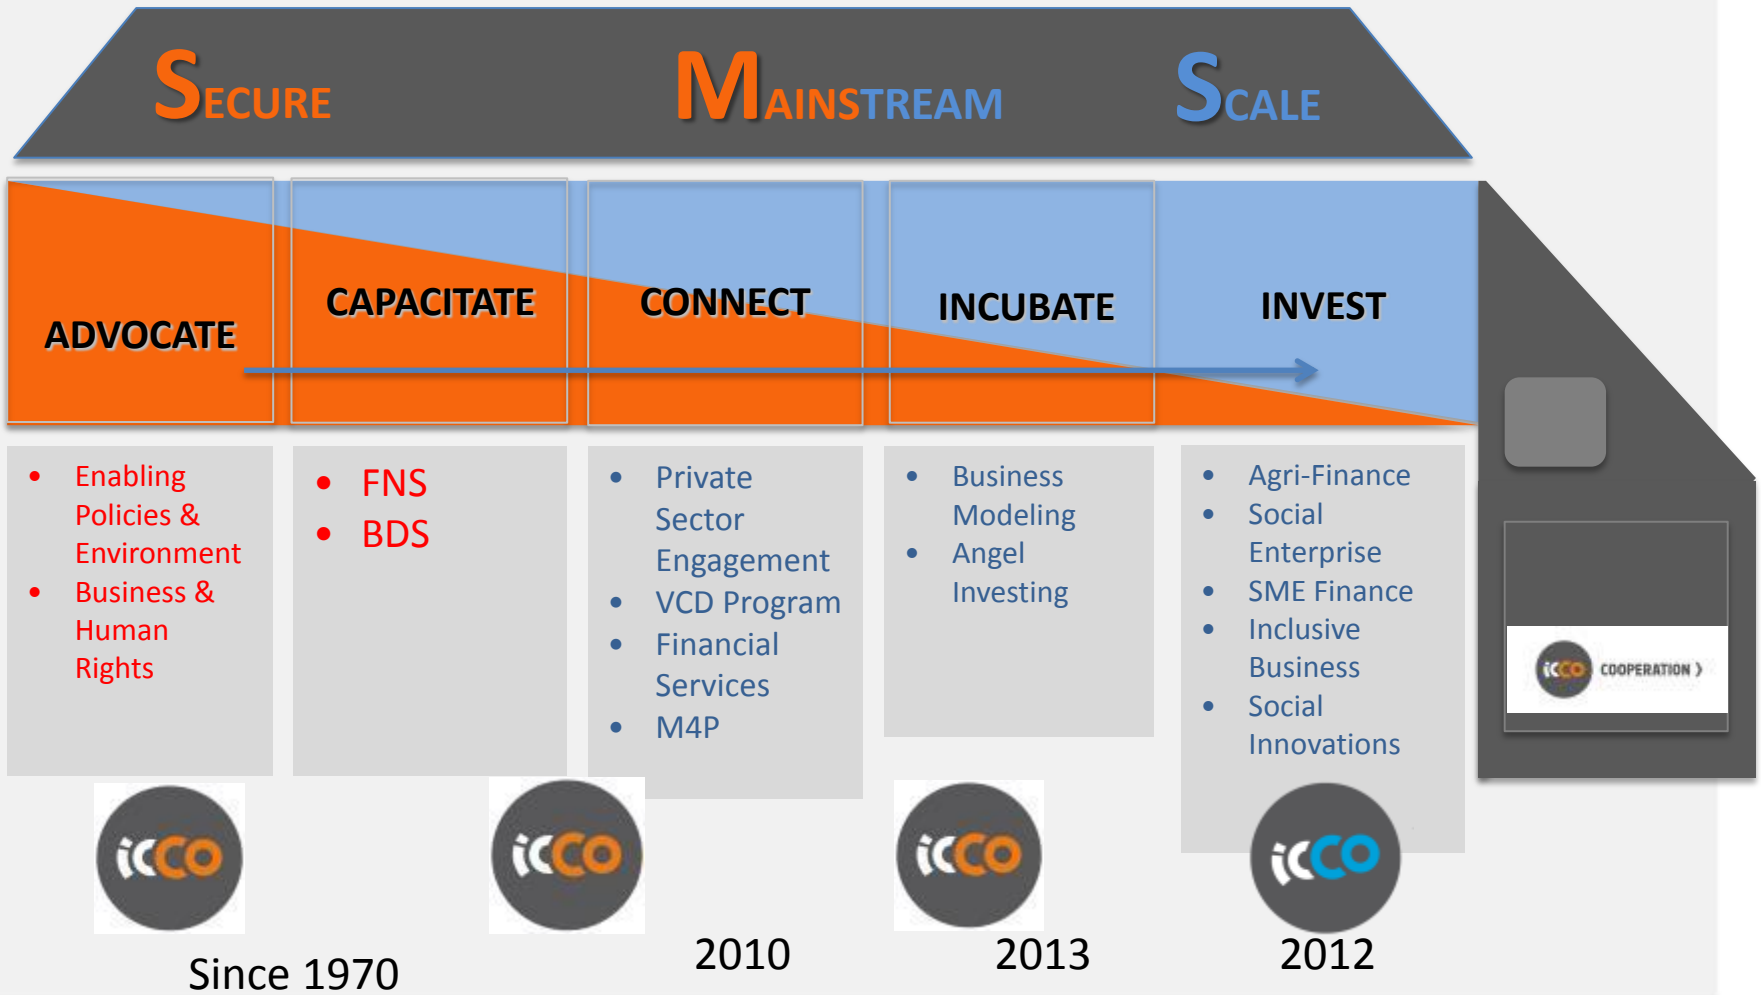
SECURE MAINSTREAM SCALE

ADVOCATE CAPACITATE CONNECT INCUBATE INVEST

- Enabling Policies & Environment
- Business & Human Rights

- FNS
- BDS

- Private Sector Engagement
- VCD Program
- Financial Services
- M4P

- Business Modeling
- Angel Investing

- Agri-Finance
- Social Enterprise
- SME Finance
- Inclusive Business
- Social Innovations

icco COOPERATION

icco icco icco icco

Since 1970 2010 2013 2012